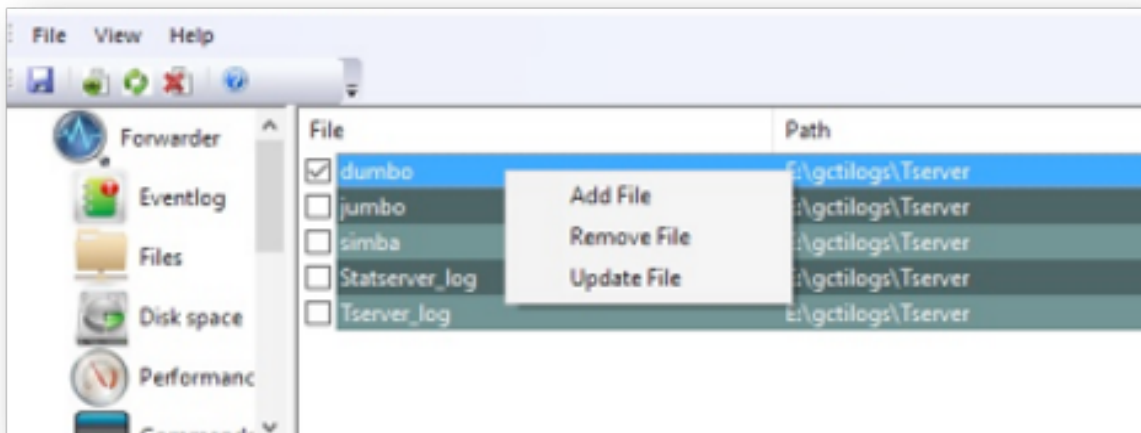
File View Help

Forwarder
Eventlog
Files
Disk space
Performanc
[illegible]

| File | Path |
|---|---|
| dumbo | E:\gctilogs\Tserver |
| jumbo | E:\gctilogs\Tserver |
| simba | E:\gctilogs\Tserver |
| Statserver_log | E:\gctilogs\Tserver |
| Tserver_log | E:\gctilogs\Tserver |

Add File
Remove File
Update File